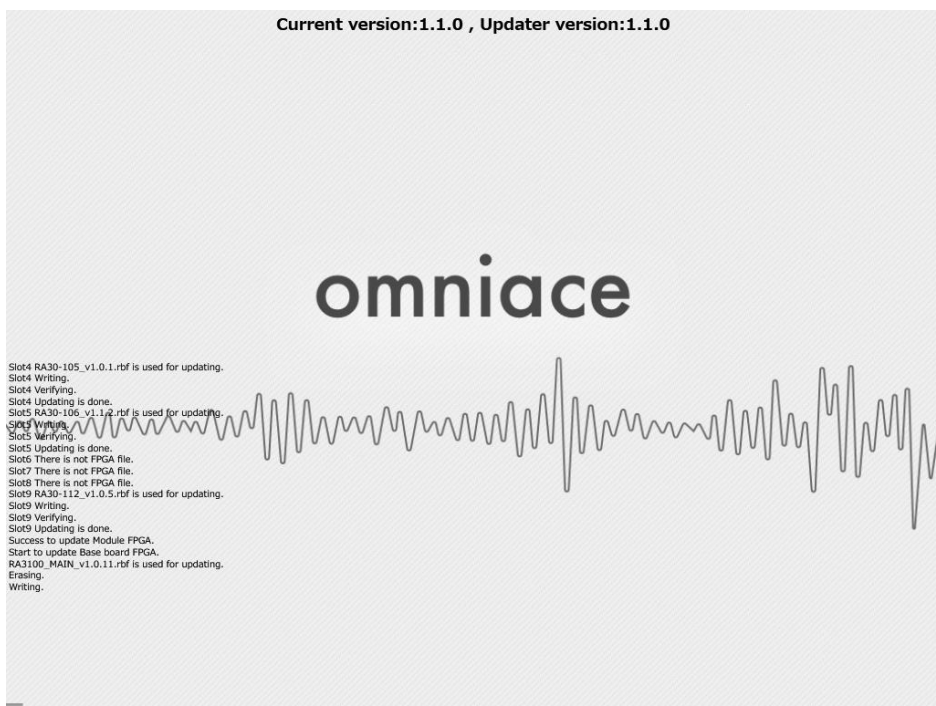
Current version:1.1.0 , Updater version:1.1.0

omniace

Slot4 RA30-105_v1.0.1.rbf is used for updating.
Slot4 Writing.
Slot4 Verifying.
Slot4 Updating is done.
Slot5 RA30-106_v1.1.2.rbf is used for updating.
Slot5 Writing.
Slot5 Verifying.
Slot5 Updating is done.
Slot6 There is not FPGA file.
Slot7 There is not FPGA file.
Slot8 There is not FPGA file.
Slot9 RA30-112_v1.0.5.rbf is used for updating.
Slot9 Writing.
Slot9 Verifying.
Slot9 Updating is done.
Success to update Module FPGA.
Start to update Base board FPGA.
RA3100_MAIN_v1.0.11.rbf is used for updating.
Erasing.
Writing.